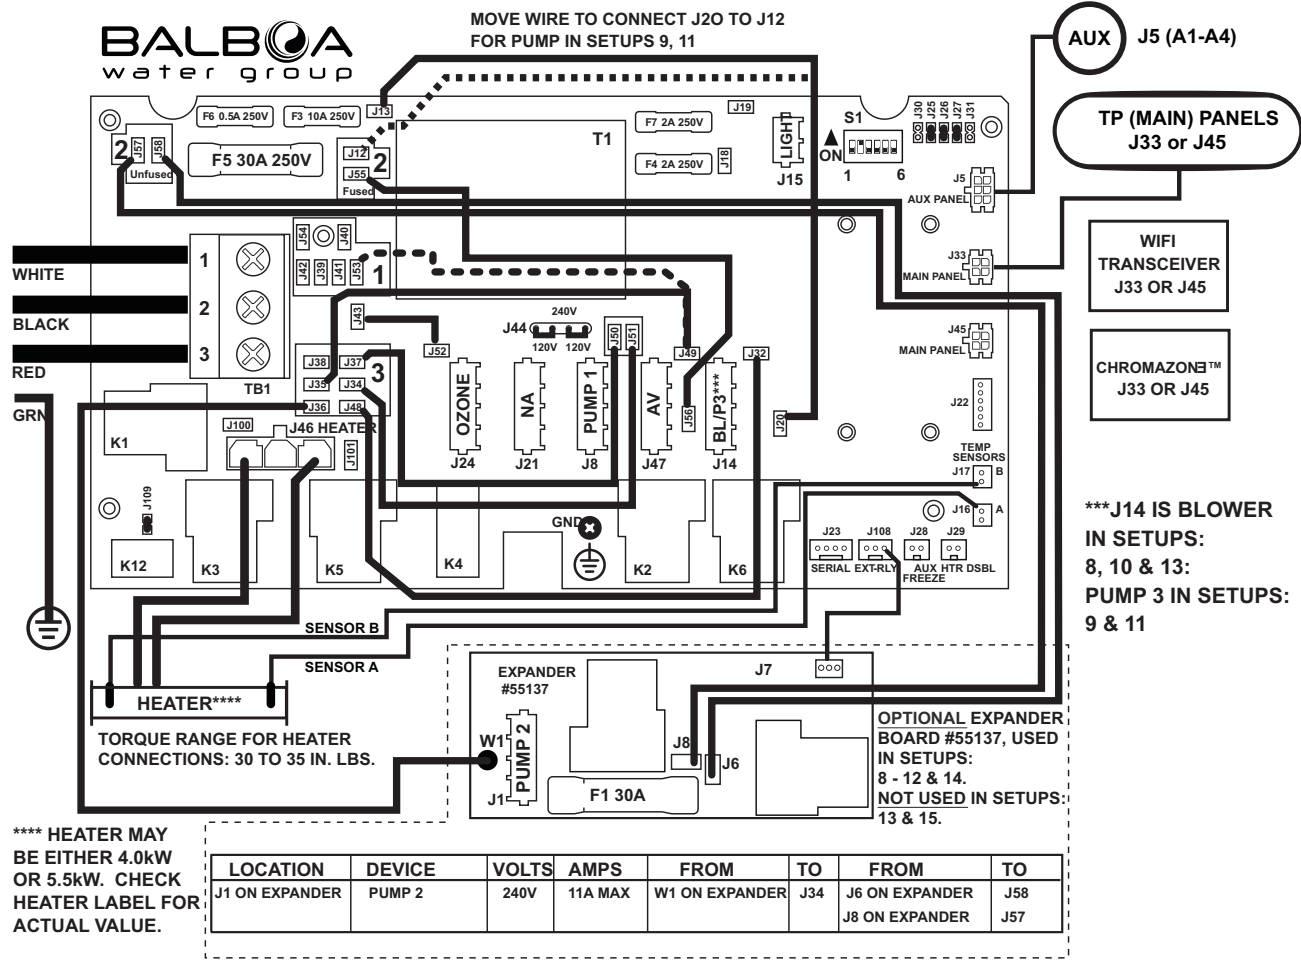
BALBOA water group

MOVE WIRE TO CONNECT J2O TO J12 FOR PUMP IN SETUPS 9, 11

AUX J5 (A1-A4)

TP (MAIN) PANELS J33 or J45

WIFI TRANSCEIVER J33 OR J45

CHROMAZONE™ J33 OR J45

F6 0.5A 250V F3 10A 250V J13 J19 F7 2A 250V T1 S1 J30 J25 J26 J27 J31

2 J57 J58 Unfused F5 30A 250V J12 2 J55 Fused F4 2A 250V J18 LIGHT J15 ON 1 6 J5 AUX PANEL

J54 J40 J42 J39 J41 J53 1 J33 MAIN PANEL

WHITE 1 BLACK 2 RED 3 GRN TB1

J43 240V J44 J52 120V 120V J50 J51 J49 J32 J45 MAIN PANEL

J38 J37 J35 3 J34 J36 J48 OZONE NA PUMP 1 AV BL/P3*** J56 J20 J22

K1 J100 J46 HEATER J101 J24 J21 J8 J47 J14 TEMP SENSORS J17 B J16 A

J109 GND J23 J108 J28 J29

K12 K3 K5 K4 K2 K6 SERIAL EXT-RLY AUX FREEZE HTR DSBL

***J14 IS BLOWER IN SETUPS: 8, 10 & 13: PUMP 3 IN SETUPS: 9 & 11

SENSOR B SENSOR A

EXPANDER #55137 J7

HEATER****

TORQUE RANGE FOR HEATER CONNECTIONS: 30 TO 35 IN. LBS.

W1 PUMP 2 J1 J8 J6 F1 30A

OPTIONAL EXPANDER BOARD #55137, USED IN SETUPS: 8 - 12 & 14. NOT USED IN SETUPS: 13 & 15.

**** HEATER MAY BE EITHER 4.0kW OR 5.5kW. CHECK HEATER LABEL FOR ACTUAL VALUE.

| LOCATION | DEVICE | VOLTS | AMPS | FROM | TO | FROM | TO |
|---|---|---|---|---|---|---|---|
| J1 ON EXPANDER | PUMP 2 | 240V | 11A MAX | W1 ON EXPANDER | J34 | J6 ON EXPANDER | J58 |
| | | | | | | J8 ON EXPANDER | J57 |